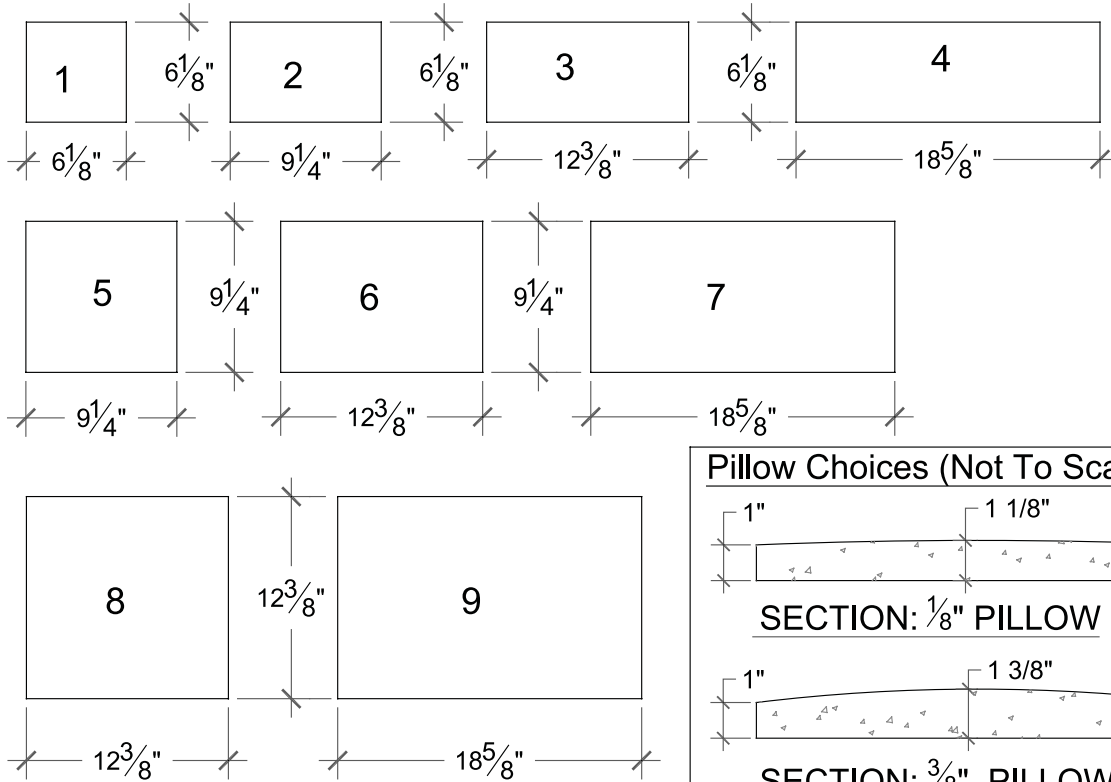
1
$6\frac{1}{8}$"
2
$6\frac{1}{8}$"
3
$6\frac{1}{8}$"
4

$6\frac{1}{8}$"
$9\frac{1}{4}$"
$12\frac{3}{8}$"
$18\frac{5}{8}$"

5
$9\frac{1}{4}$"
6
$9\frac{1}{4}$"
7

$9\frac{1}{4}$"
$12\frac{3}{8}$"
$18\frac{5}{8}$"

8
$12\frac{3}{8}$"
9

$12\frac{3}{8}$"
$18\frac{5}{8}$"

Pillow Choices (Not To Sca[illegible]

1"
1 1/8"

SECTION: $\frac{1}{8}$" PILLOW

1"
1 3/8"

SECTION: $\frac{3}{8}$" PILLOW